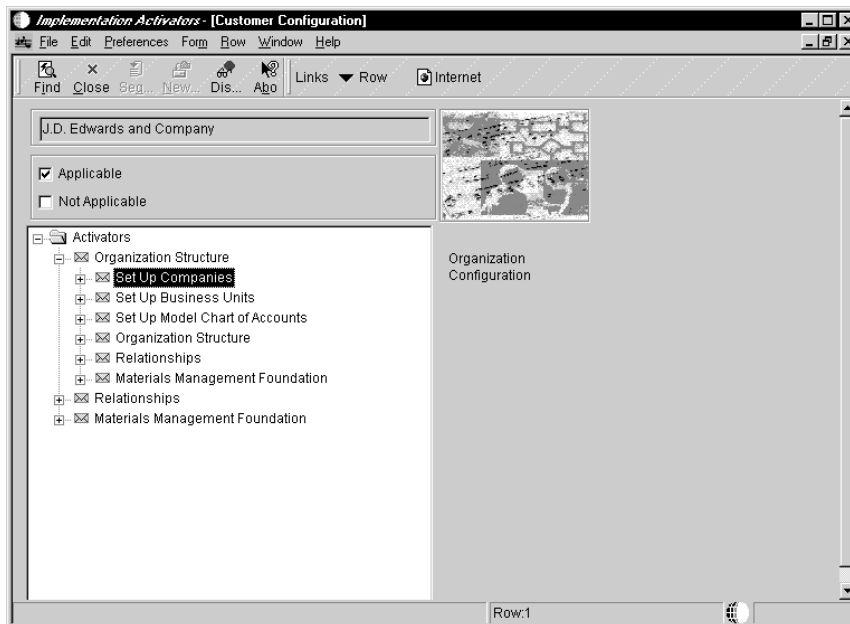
Implementation Activators - [Customer Configuration]

File Edit Preferences Form Row Window Help

Find Close Seq... New... Dis... Abo Links Row Internet

J.D. Edwards and Company

☑ Applicable

☐ Not Applicable

Activators
Organization Structure
Set Up Companies
Set Up Business Units
Set Up Model Chart of Accounts
Organization Structure
Relationships
Materials Management Foundation
Relationships
Materials Management Foundation

Organization Configuration

Row:1